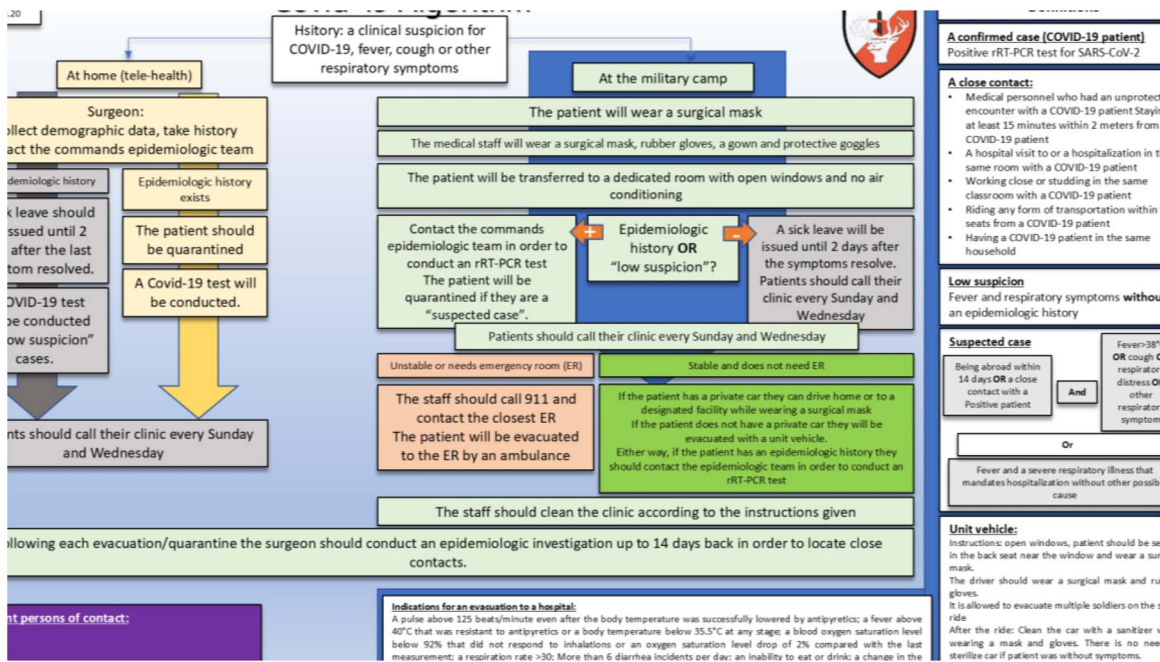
.20

Hsitory: a clinical suspicion for COVID-19, fever, cough or other respiratory symptoms

At home (tele-health)

Surgeon:
ollect demographic data, take history
act the commands epidemiologic team

demiologic history

k leave should
ssued until 2
after the last
tom resolved.

OVID-19 test
e conducted
ow suspicion"
cases.

Epidemiologic history exists

The patient should be quarantined

A Covid-19 test will be conducted.

nts should call their clinic every Sunday and Wednesday

At the military camp

The patient will wear a surgical mask

The medical staff will wear a surgical mask, rubber gloves, a gown and protective goggles

The patient will be transferred to a dedicated room with open windows and no air conditioning

Contact the commands epidemiologic team in order to conduct an rRT-PCR test
The patient will be quarantined if they are a "suspected case".

+

Epidemiologic history OR "low suspicion"?

-

A sick leave will be issued until 2 days after the symptoms resolve. Patients should call their clinic every Sunday and Wednesday

Patients should call their clinic every Sunday and Wednesday

Unstable or needs emergency room (ER)

Stable and does not need ER

The staff should call 911 and contact the closest ER
The patient will be evacuated to the ER by an ambulance

If the patient has a private car they can drive home or to a designated facility while wearing a surgical mask
If the patient does not have a private car they will be evacuated with a unit vehicle.
Either way, if the patient has an epidemiologic history they should contact the epidemiologic team in order to conduct an rRT-PCR test

The staff should clean the clinic according to the instructions given

ollowing each evacuation/quarantine the surgeon should conduct an epidemiologic investigation up to 14 days back in order to locate close contacts.

nt persons of contact:

Indications for an evacuation to a hospital:
A pulse above 125 beats/minute even after the body temperature was successfully lowered by antipyretics; a fever above 40°C that was resistant to antipyretics or a body temperature below 35.5°C at any stage; a blood oxygen saturation level below 92% that did not respond to inhalations or an oxygen saturation level drop of 2% compared with the last measurement; a respiration rate >30; More than 6 diarrhea incidents per day; an inability to eat or drink; a change in the

A confirmed case (COVID-19 patient)
Positive rRT-PCR test for SARS-CoV-2

A close contact:
• Medical personnel who had an unprotec encounter with a COVID-19 patient Stayin at least 15 minutes within 2 meters from COVID-19 patient
• A hospital visit to or a hospitalization in t same room with a COVID-19 patient
• Working close or studding in the same classroom with a COVID-19 patient
• Riding any form of transportation within seats from a COVID-19 patient
• Having a COVID-19 patient in the same household

Low suspicion
Fever and respiratory symptoms without an epidemiologic history

Suspected case
Being abroad within 14 days OR a close contact with a Positive patient
And
Fever>38° OR cough O respirator distress OR other respirator symptom
Or
Fever and a severe respiratory illness that mandates hospitalization without other possib cause

Unit vehicle:
Instructions: open windows, patient should be se in the back seat near the window and wear a sur mask.
The driver should wear a surgical mask and ru gloves.
It is allowed to evacuate multiple soldiers on the s ride
After the ride: Clean the car with a sanitizer v wearing a mask and gloves. There is no nee sterilize car if patient was without symptoms.